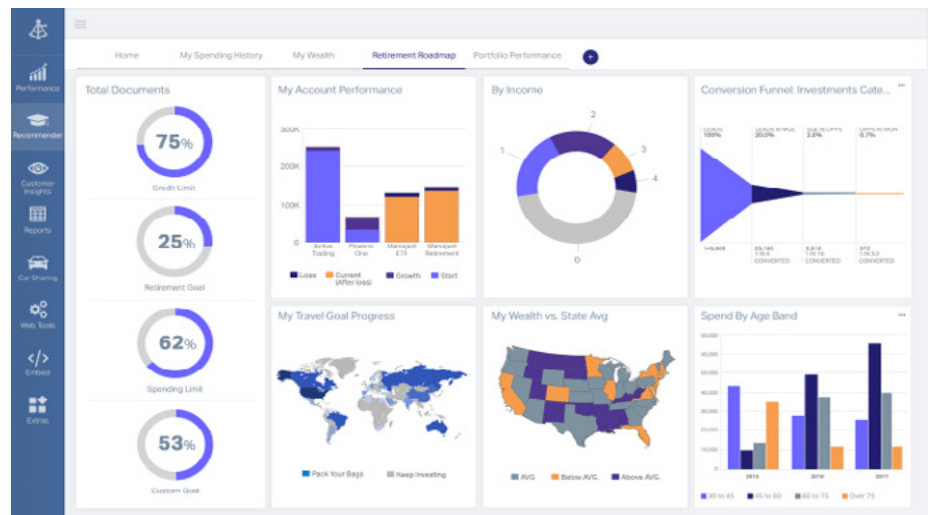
Performance
Recommender
Customer Insights
Reports
Car Sharing
Web Tools
Embed
Extras

Home
My Spending History
My Wealth
Retirement Roadmap
Portfolio Performance

Total Documents

75%
Credit Limit

25%
Retirement Goal

62%
Spending Limit

53%
Custom Goal

My Account Performance

300K
200K
100K
0

Active Trading
Finance One
Managed ETF
Managed Retirement

Loss
Current (After loss)
Growth
Start

By Income

1
2
3
4
0

Conversion Funnel: Investments Cate...

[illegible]

My Travel Goal Progress

Pack Your Bags
Keep Investing

My Wealth vs. State Avg

AVG.
Below AVG.
Above AVG.

Spend By Age Band

2015
2016
2017

30 to 45
45 to 60
60 to 75
Over 75